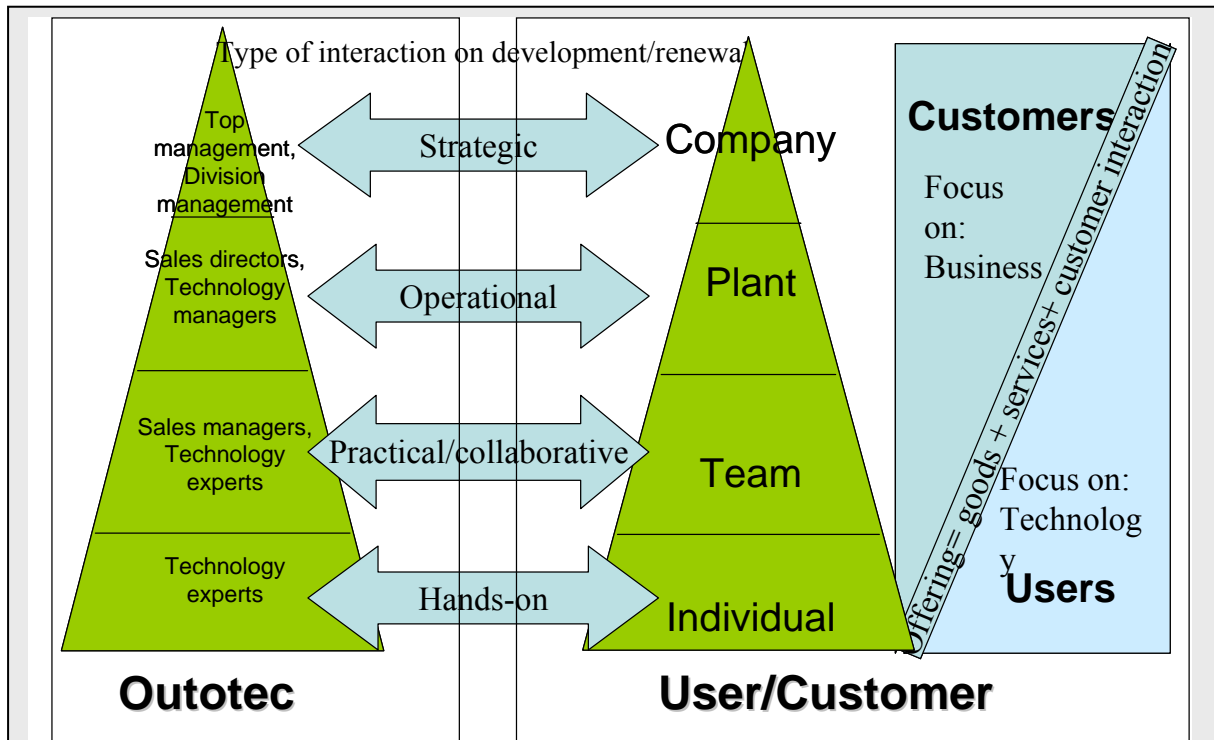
Type of interaction on development/renewal

Top management, Division management

Sales directors, Technology managers

Sales managers, Technology experts

Technology experts

Strategic

Operational

Practical/collaborative

Hands-on

Company

Plant

Team

Individual

Customers

Focus on: Business

Offering= goods + services+ customer interaction

Focus on: Technolog y

Users

Outotec

User/Customer